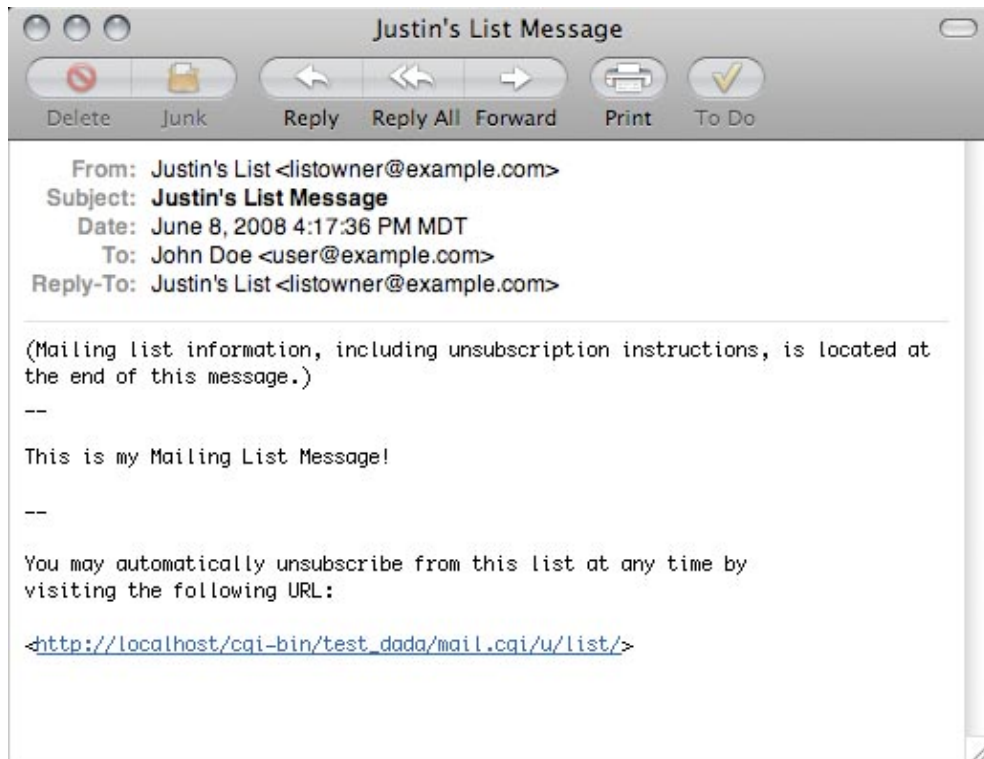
Justin's List Message

Delete Junk Reply Reply All Forward Print To Do

From: Justin's List <listowner@example.com>
Subject: Justin's List Message
Date: June 8, 2008 4:17:36 PM MDT
To: John Doe <user@example.com>
Reply-To: Justin's List <listowner@example.com>

(Mailing list information, including unsubscription instructions, is located at the end of this message.)

--

This is my Mailing List Message!

--

You may automatically unsubscribe from this list at any time by visiting the following URL:

<http://localhost/cgi-bin/test_dada/mail.cgi/u/list/>